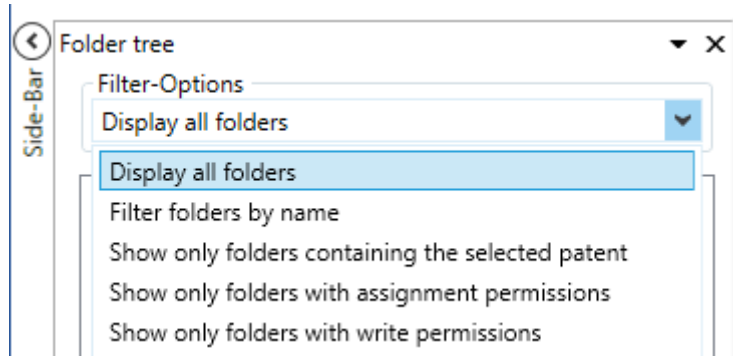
Side-Bar

Folder tree

Filter-Options

Display all folders

Display all folders

Filter folders by name

Show only folders containing the selected patent

Show only folders with assignment permissions

Show only folders with write permissions